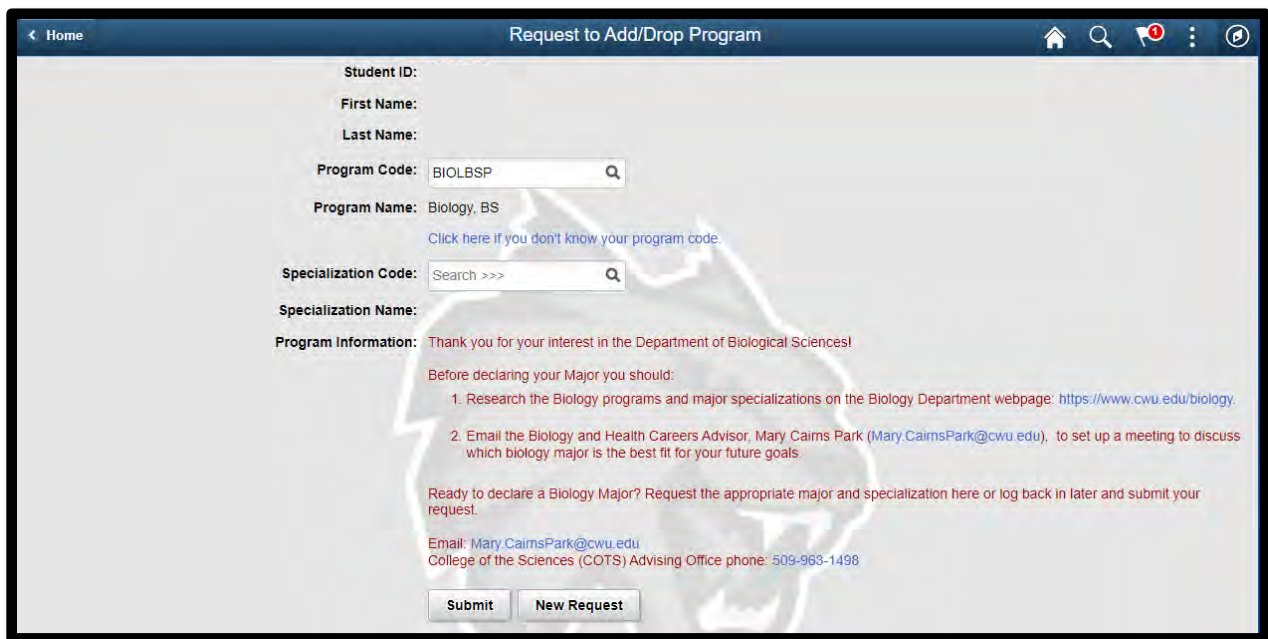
< Home

Request to Add/Drop Program

1

Student ID:

First Name:

Last Name:

Program Code: BIOLBSP

Program Name: Biology, BS

Click here if you don't know your program code.

Specialization Code: Search >>>

Specialization Name:

Program Information: Thank you for your interest in the Department of Biological Sciences!

Before declaring your Major you should:

1. Research the Biology programs and major specializations on the Biology Department webpage: https://www.cwu.edu/biology.

2. Email the Biology and Health Careers Advisor, Mary Caims Park (Mary.CairnsPark@cwu.edu), to set up a meeting to discuss which biology major is the best fit for your future goals.

Ready to declare a Biology Major? Request the appropriate major and specialization here or log back in later and submit your request.

Email: Mary.CairnsPark@cwu.edu
College of the Sciences (COTS) Advising Office phone: 509-963-1498

Submit

New Request